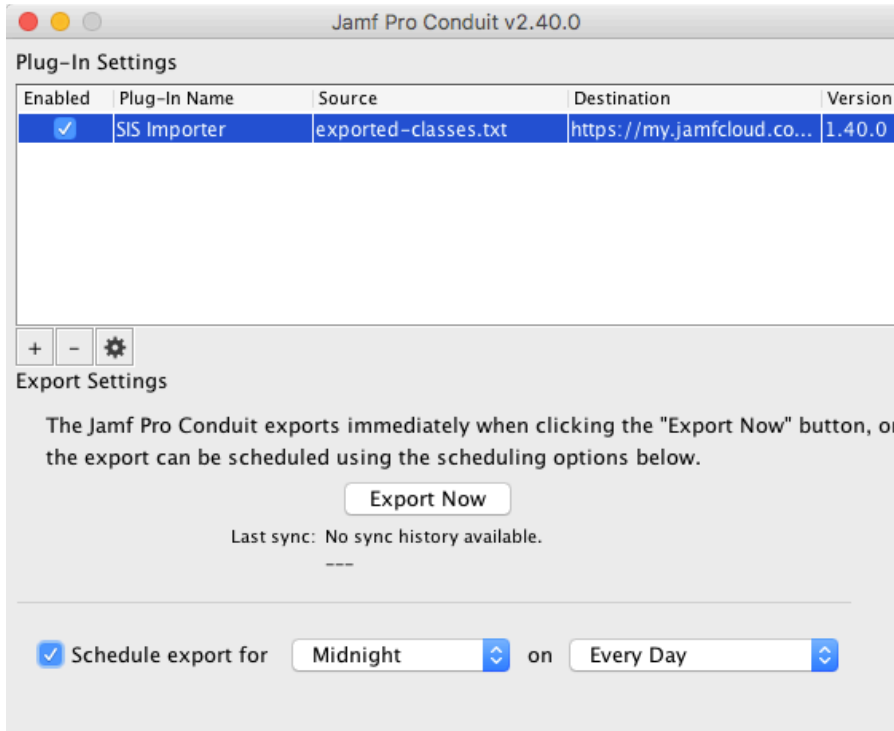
Jamf Pro Conduit v2.40.0

Plug-In Settings

| Enabled | Plug-In Name | Source | Destination | Version |
|---|---|---|---|---|
| ✓ | SIS Importer | exported-classes.txt | https://my.jamfcloud.co... | 1.40.0 |

+ -

Export Settings

The Jamf Pro Conduit exports immediately when clicking the "Export Now" button, or the export can be scheduled using the scheduling options below.

Export Now

Last sync: No sync history available.

---

Schedule export for Midnight on Every Day